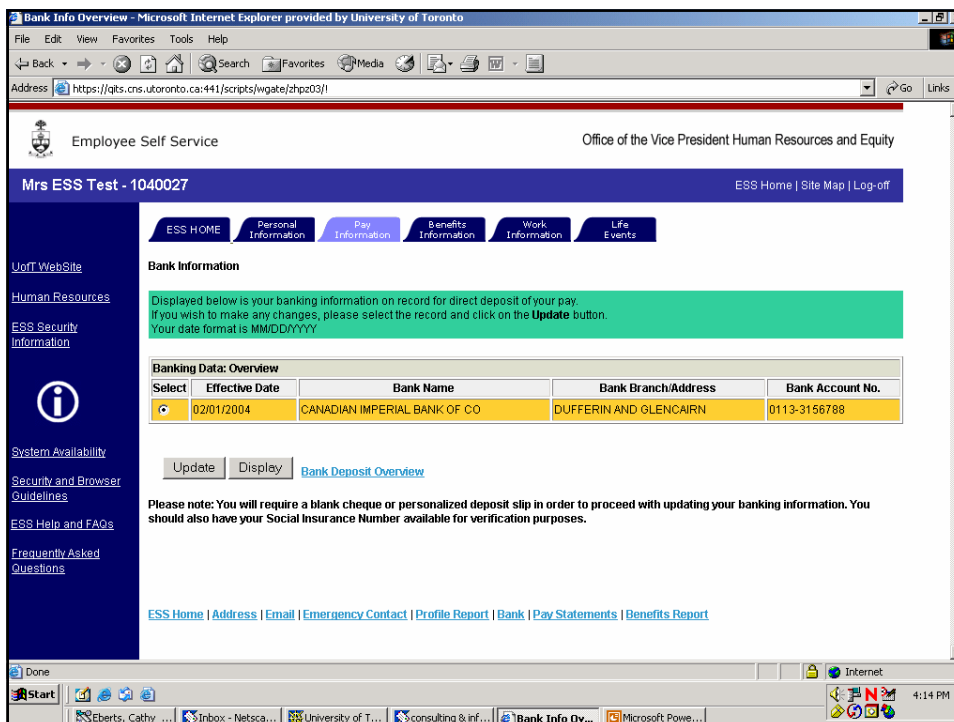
Bank Info Overview - Microsoft Internet Explorer provided by University of Toronto

File Edit View Favorites Tools Help

Back Search Favorites Media

Address https://qits.cns.utoronto.ca:441/scripts/wgate/zhpz03/! Go Links

Employee Self Service

Office of the Vice President Human Resources and Equity

Mrs ESS Test - 1040027

ESS Home | Site Map | Log-off

ESS HOME | Personal Information | Pay Information | Benefits Information | Work Information | Life Events

UofT WebSite

Human Resources

ESS Security Information

System Availability

Security and Browser Guidelines

ESS Help and FAQs

Frequently Asked Questions

Bank Information

Displayed below is your banking information on record for direct deposit of your pay.
If you wish to make any changes, please select the record and click on the **Update** button.
Your date format is MM/DD/YYYY

Banking Data: Overview

| Select | Effective Date | Bank Name | Bank Branch/Address | Bank Account No. |
|---|---|---|---|---|
| | 02/01/2004 | CANADIAN IMPERIAL BANK OF CO | DUFFERIN AND GLENCAIRN | 0113-3156788 |

Update Display Bank Deposit Overview

Please note: You will require a blank cheque or personalized deposit slip in order to proceed with updating your banking information. You should also have your Social Insurance Number available for verification purposes.

ESS Home | Address | Email | Emergency Contact | Profile Report | Bank | Pay Statements | Benefits Report

Done Internet

Start Eberts, Cathy ... Inbox - Netsca... University of T... consulting & inf... Bank Info Ov... Microsoft Powe... 4:14 PM